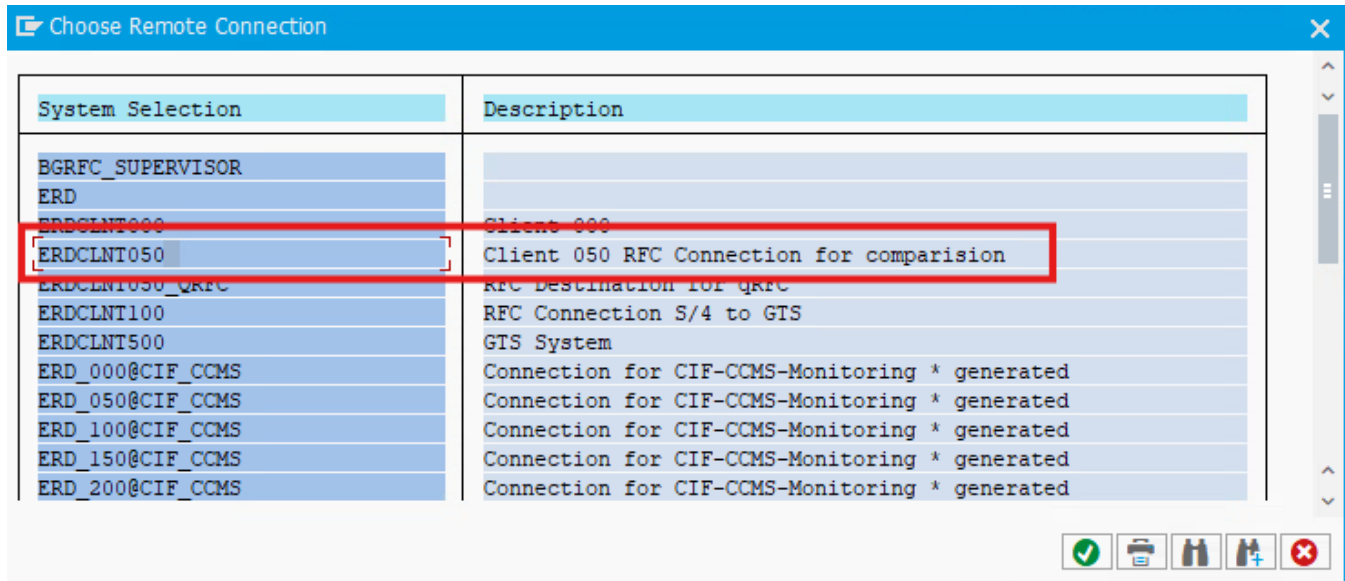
Choose Remote Connection

| System Selection | Description |
|---|---|
| BGRFC_SUPERVISOR | |
| ERD | |
| ERDCLNT000 | Client 000 |
| ERDCLNT050 | Client 050 RFC Connection for comparision |
| ERDCLNT050_QRFC | RFC Destination for qRFC |
| ERDCLNT100 | RFC Connection S/4 to GTS |
| ERDCLNT500 | GTS System |
| ERD_000@CIF_CCMS | Connection for CIF-CCMS-Monitoring * generated |
| ERD_050@CIF_CCMS | Connection for CIF-CCMS-Monitoring * generated |
| ERD_100@CIF_CCMS | Connection for CIF-CCMS-Monitoring * generated |
| ERD_150@CIF_CCMS | Connection for CIF-CCMS-Monitoring * generated |
| ERD_200@CIF_CCMS | Connection for CIF-CCMS-Monitoring * generated |